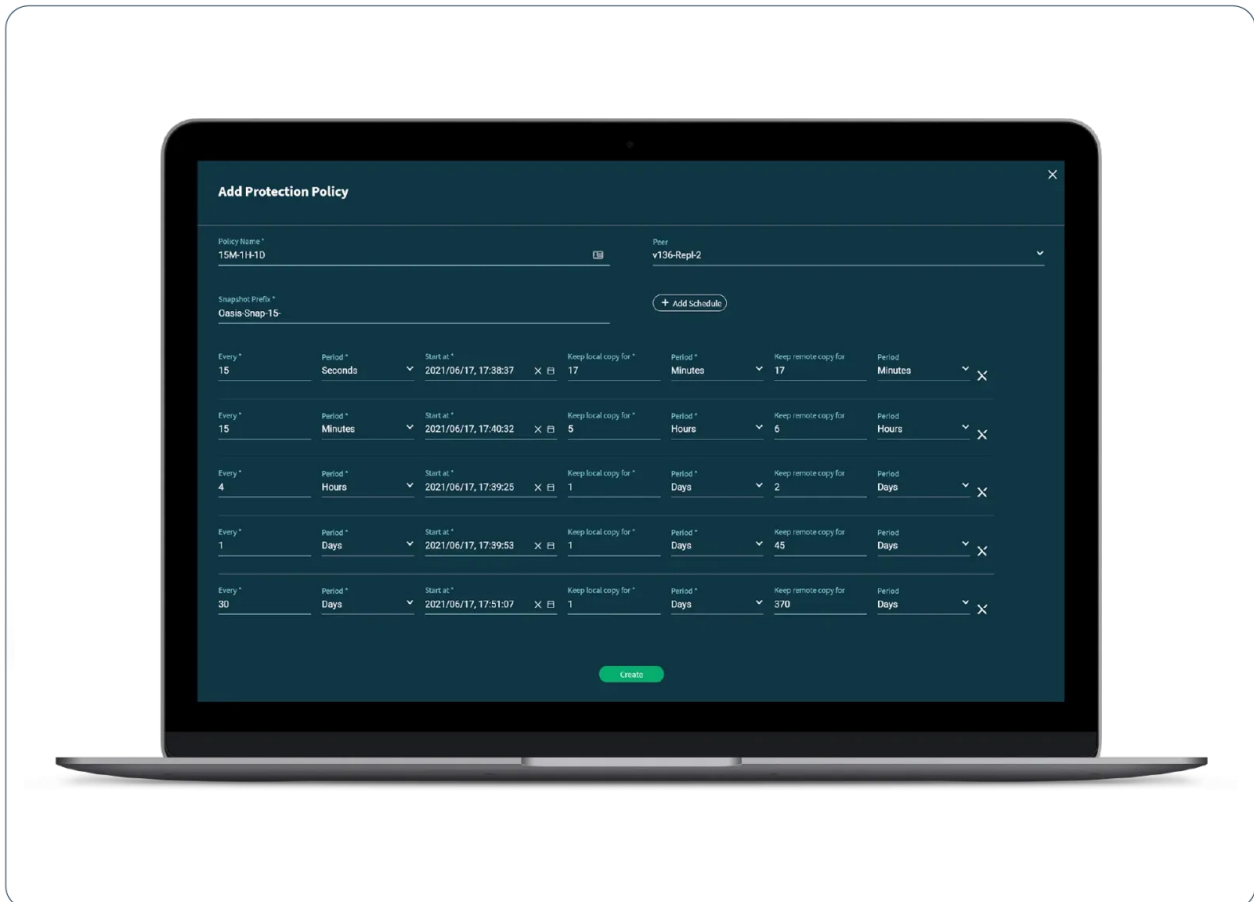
Add Protection Policy

Policy Name *
15M-1H-1D

Peer
v136-Repl-2

Snapshot Prefix *
Oasis-Snap-15-

+ Add Schedule

| Every * | Period * | Start at * | Keep local copy for * | Period * | Keep remote copy for | Period |
|---|---|---|---|---|---|---|
| 15 | Seconds | 2021/06/17, 17:38:37 | 17 | Minutes | 17 | Minutes |
| 15 | Minutes | 2021/06/17, 17:40:32 | 5 | Hours | 6 | Hours |
| 4 | Hours | 2021/06/17, 17:39:25 | 1 | Days | 2 | Days |
| 1 | Days | 2021/06/17, 17:39:53 | 1 | Days | 45 | Days |
| 30 | Days | 2021/06/17, 17:51:07 | 1 | Days | 370 | Days |

Create